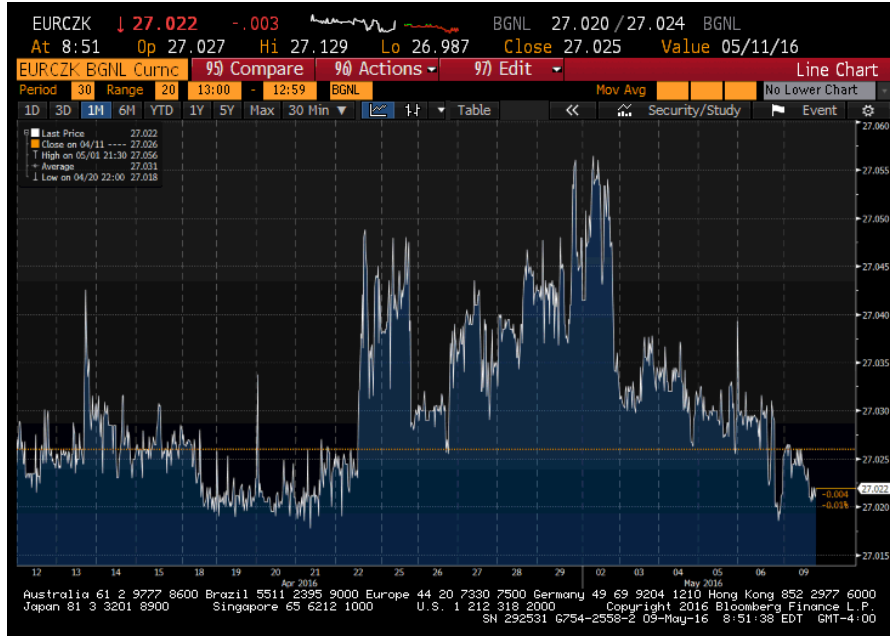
EURCZK ↓27.022 -.003 BGNL 27.020 / 27.024 BGNL
At 8:51 Op 27.027 Hi 27.129 Lo 26.987 Close 27.025 Value 05/11/16

EURCZK BGNL Curnc 95) Compare 96) Actions 97) Edit Line Chart
Period 30 Range 20 13:00 - 12:59 BGNL Mov Avg No Lower Chart
1D 3D 1M 6M YTD 1Y 5Y Max 30 Min Table « Security/Study Event

Last Price 27.022
Close on 04/11 27.026
High on 05/01 21:30 27.056
Average 27.031
Low on 04/20 22:00 27.018

27.060
27.055
27.050
27.045
27.040
27.035
27.030
27.025
27.022
27.020
27.015
-0.004
-0.01%

12 13 14 15 18 19 20 21 22 25 26 27 28 29 02 03 04 05 06 09
Apr 2016 May 2016

Australia 61 2 9777 8600 Brazil 5511 2395 9000 Europe 44 20 7330 7500 Germany 49 69 9204 1210 Hong Kong 852 2977 6000
Japan 81 3 3201 8900 Singapore 65 6212 1000 U.S. 1 212 318 2000 Copyright 2016 Bloomberg Finance L.P.
SN 292531 G754-2558-2 09-May-16 8:51:38 EDT GMT-4:00